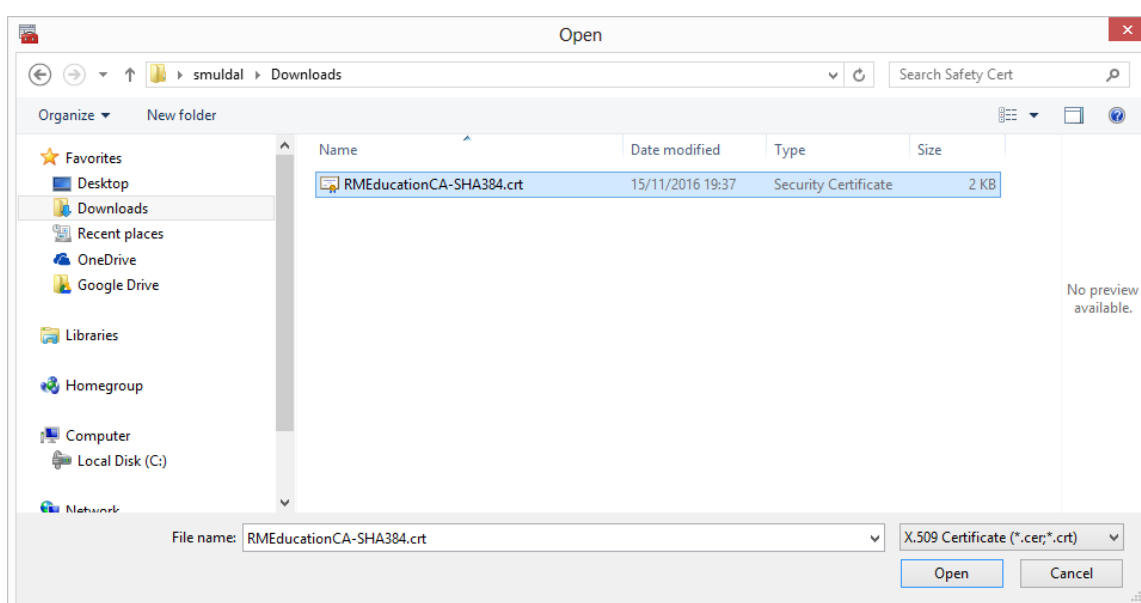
Open

smuldal › Downloads

Search Safety Cert

Organize ▾ New folder

Favorites
Desktop
Downloads
Recent places
OneDrive
Google Drive

Libraries

Homegroup

Computer
Local Disk (C:)

Network

| Name | Date modified | Type | Size |
|---|---|---|---|
| RMEducationCA-SHA384.crt | 15/11/2016 19:37 | Security Certificate | 2 KB |

No preview available.

File name: RMEducationCA-SHA384.crt

X.509 Certificate (*.cer;*.crt)

Open

Cancel